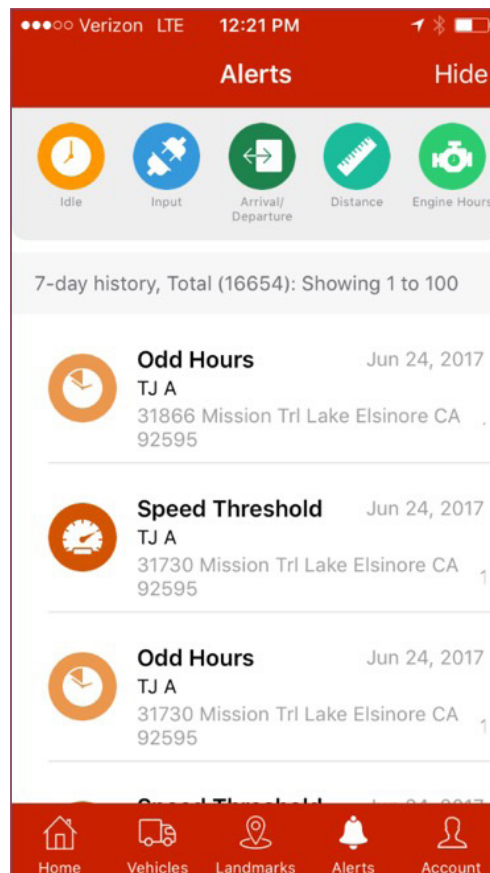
●●●○○ Verizon LTE 12:21 PM

Alerts Hide

Idle Input Arrival/ Departure Distance Engine Hours

7-day history, Total (16654): Showing 1 to 100

Odd Hours Jun 24, 2017
TJ A
31866 Mission Trl Lake Elsinore CA 92595

Speed Threshold Jun 24, 2017
TJ A
31730 Mission Trl Lake Elsinore CA 92595

Odd Hours Jun 24, 2017
TJ A
31730 Mission Trl Lake Elsinore CA 92595

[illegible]

Home Vehicles Landmarks Alerts Account